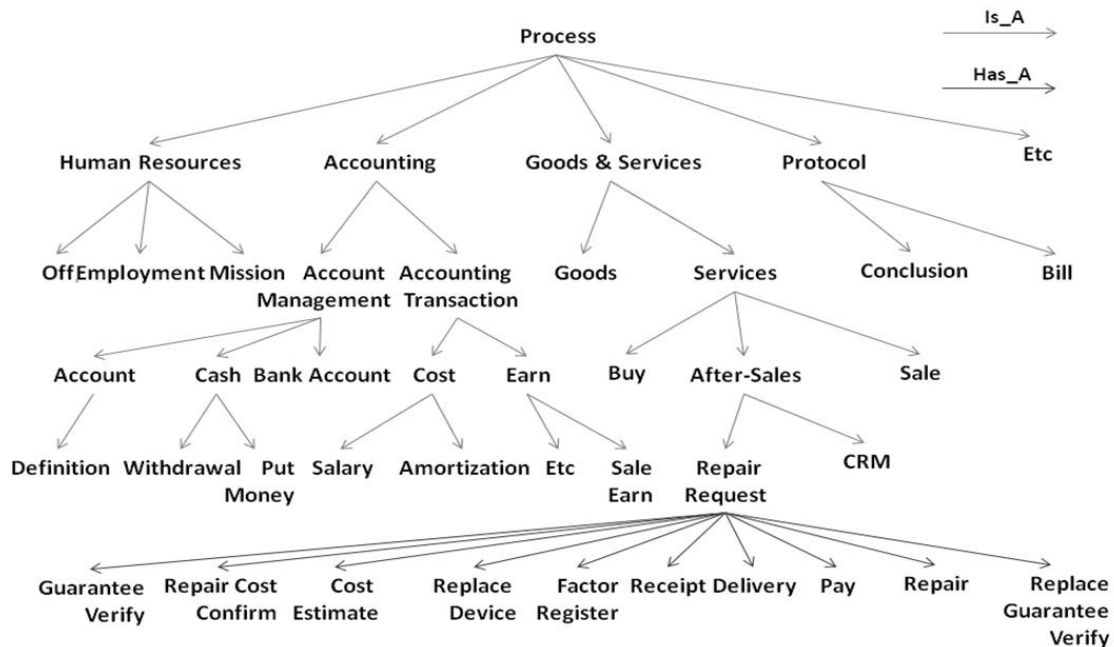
Is_A

Has_A

Process

Human Resources
Accounting
Goods & Services
Protocol
Etc

Off
Employment
Mission
Account Management
Accounting Transaction
Goods
Services
Conclusion
Bill

Account
Cash
Bank Account
Cost
Earn
Buy
After-Sales
Sale

Definition
Withdrawal
Put Money
Salary
Amortization
Etc
Sale Earn
Repair Request
CRM

Guarantee Verify
Repair Cost Confirm
Cost Estimate
Replace Device
Factor Register
Receipt
Delivery
Pay
Repair
Replace Guarantee Verify